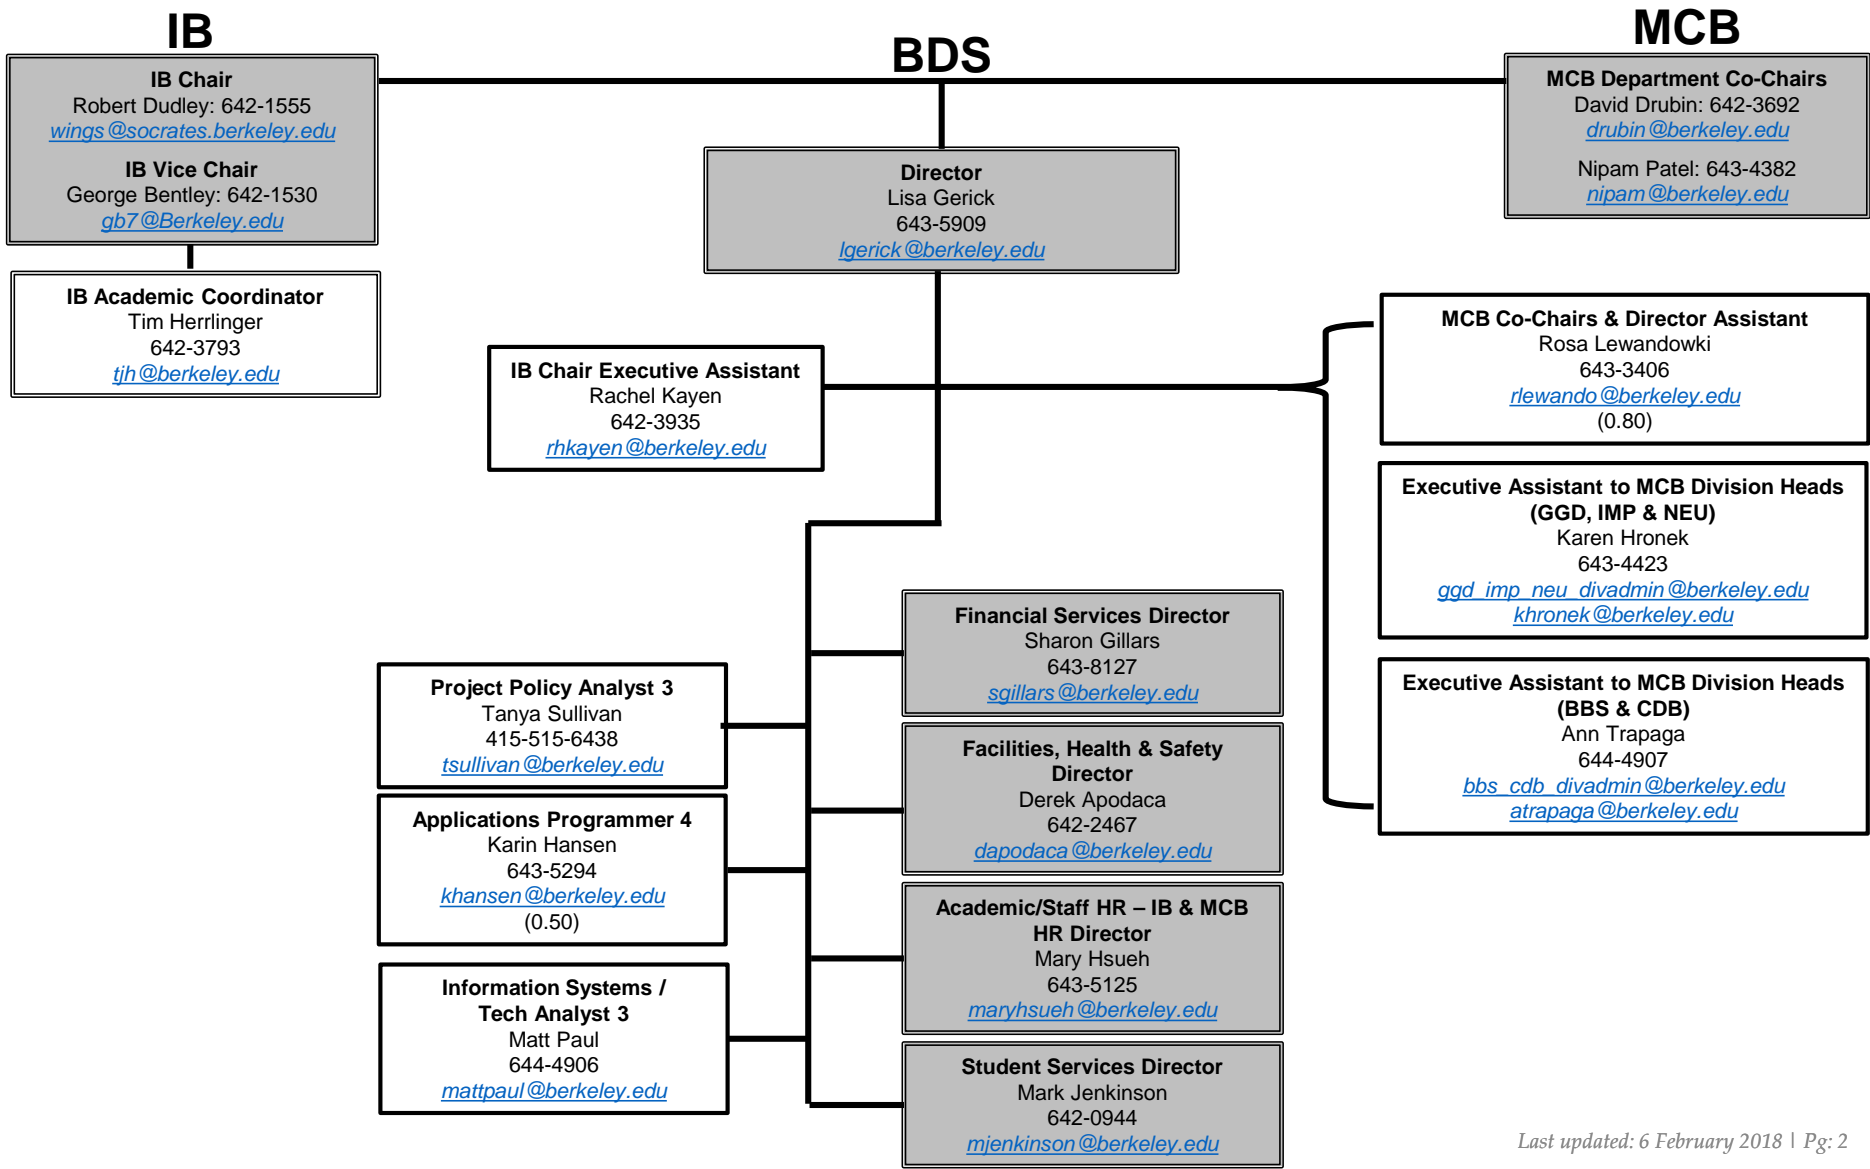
IB

BDS

MCB

IB Chair
Robert Dudley: 642-1555
wings@socrates.berkeley.edu

IB Vice Chair
George Bentley: 642-1530
gb7@Berkeley.edu

IB Academic Coordinator
Tim Herrlinger
642-3793
tjh@berkeley.edu

Director
Lisa Gerick
643-5909
lgerick@berkeley.edu

MCB Department Co-Chairs
David Drubin: 642-3692
drubin@berkeley.edu

Nipam Patel: 643-4382
nipam@berkeley.edu

IB Chair Executive Assistant
Rachel Kayen
642-3935
rhkayen@berkeley.edu

MCB Co-Chairs & Director Assistant
Rosa Lewandowki
643-3406
rlewando@berkeley.edu
(0.80)

Executive Assistant to MCB Division Heads (GGD, IMP & NEU)
Karen Hronek
643-4423
ggd_imp_neu_divadmin@berkeley.edu
khronek@berkeley.edu

Executive Assistant to MCB Division Heads (BBS & CDB)
Ann Trapaga
644-4907
bbs_cdb_divadmin@berkeley.edu
atrapaga@berkeley.edu

Project Policy Analyst 3
Tanya Sullivan
415-515-6438
tsullivan@berkeley.edu

Applications Programmer 4
Karin Hansen
643-5294
khansen@berkeley.edu
(0.50)

Information Systems / Tech Analyst 3
Matt Paul
644-4906
mattpaul@berkeley.edu

Financial Services Director
Sharon Gillars
643-8127
sgillars@berkeley.edu

Facilities, Health & Safety Director
Derek Apodaca
642-2467
dapodaca@berkeley.edu

Academic/Staff HR – IB & MCB HR Director
Mary Hsueh
643-5125
maryhsueh@berkeley.edu

Student Services Director
Mark Jenkinson
642-0944
mjenkinson@berkeley.edu

Last updated: 6 February 2018 | Pg: 2